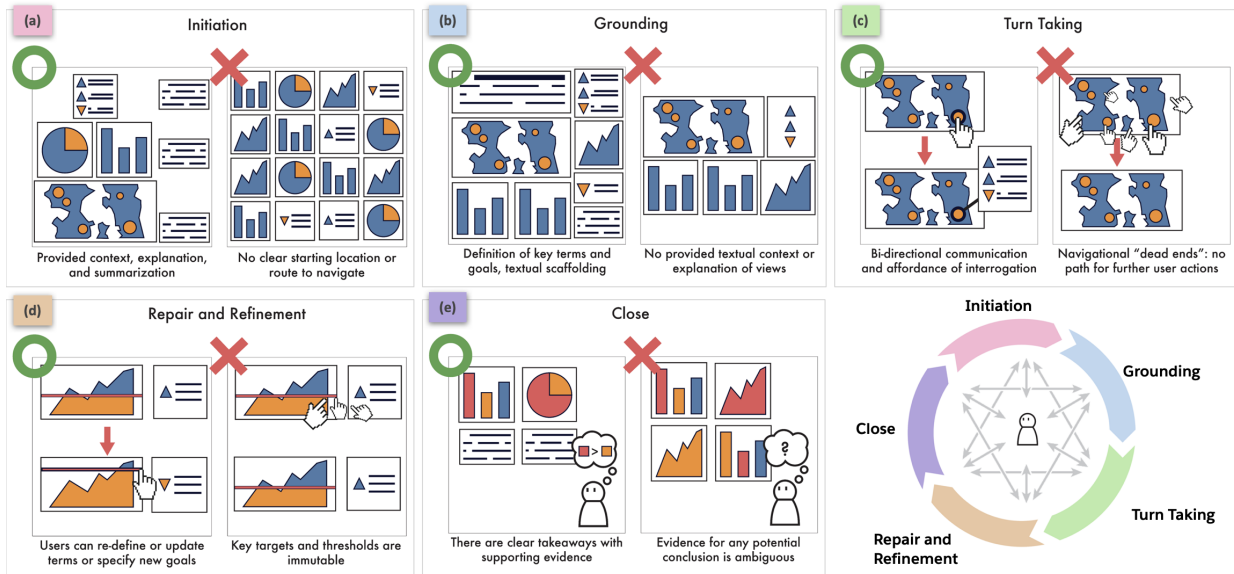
(a) Initiation

Provided context, explanation, and summarization

No clear starting location or route to navigate

(b) Grounding

Definition of key terms and goals, textual scaffolding

No provided textual context or explanation of views

(c) Turn Taking

Bi-directional communication and affordance of interrogation

Navigational "dead ends": no path for further user actions

(d) Repair and Refinement

Users can re-define or update terms or specify new goals

Key targets and thresholds are immutable

(e) Close

There are clear takeaways with supporting evidence

Evidence for any potential conclusion is ambiguous

Initiation

Grounding

Turn Taking

Repair and Refinement

Close